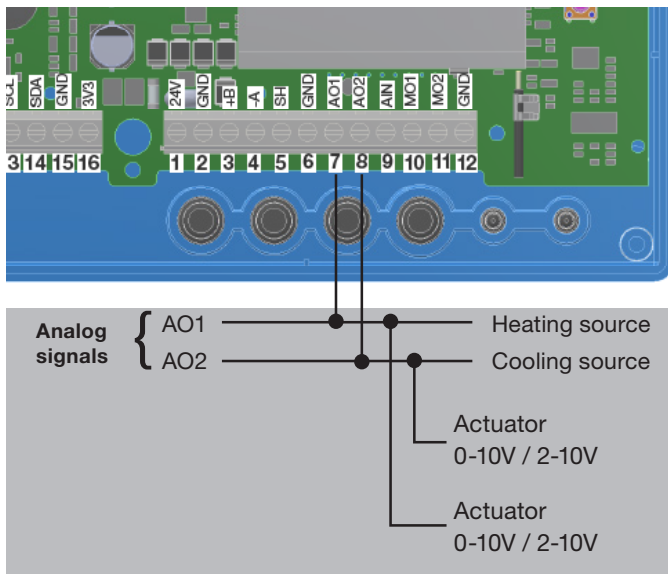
SCL SDA GND 3V3
13 14 15 16

24V GND +B -A SH GND AO1 AO2 AIN MO1 MO2 GND
1 2 3 4 5 6 7 8 9 10 11 12

Analog signals

AO1
AO2

Heating source
Cooling source

Actuator
0-10V / 2-10V

Actuator
0-10V / 2-10V